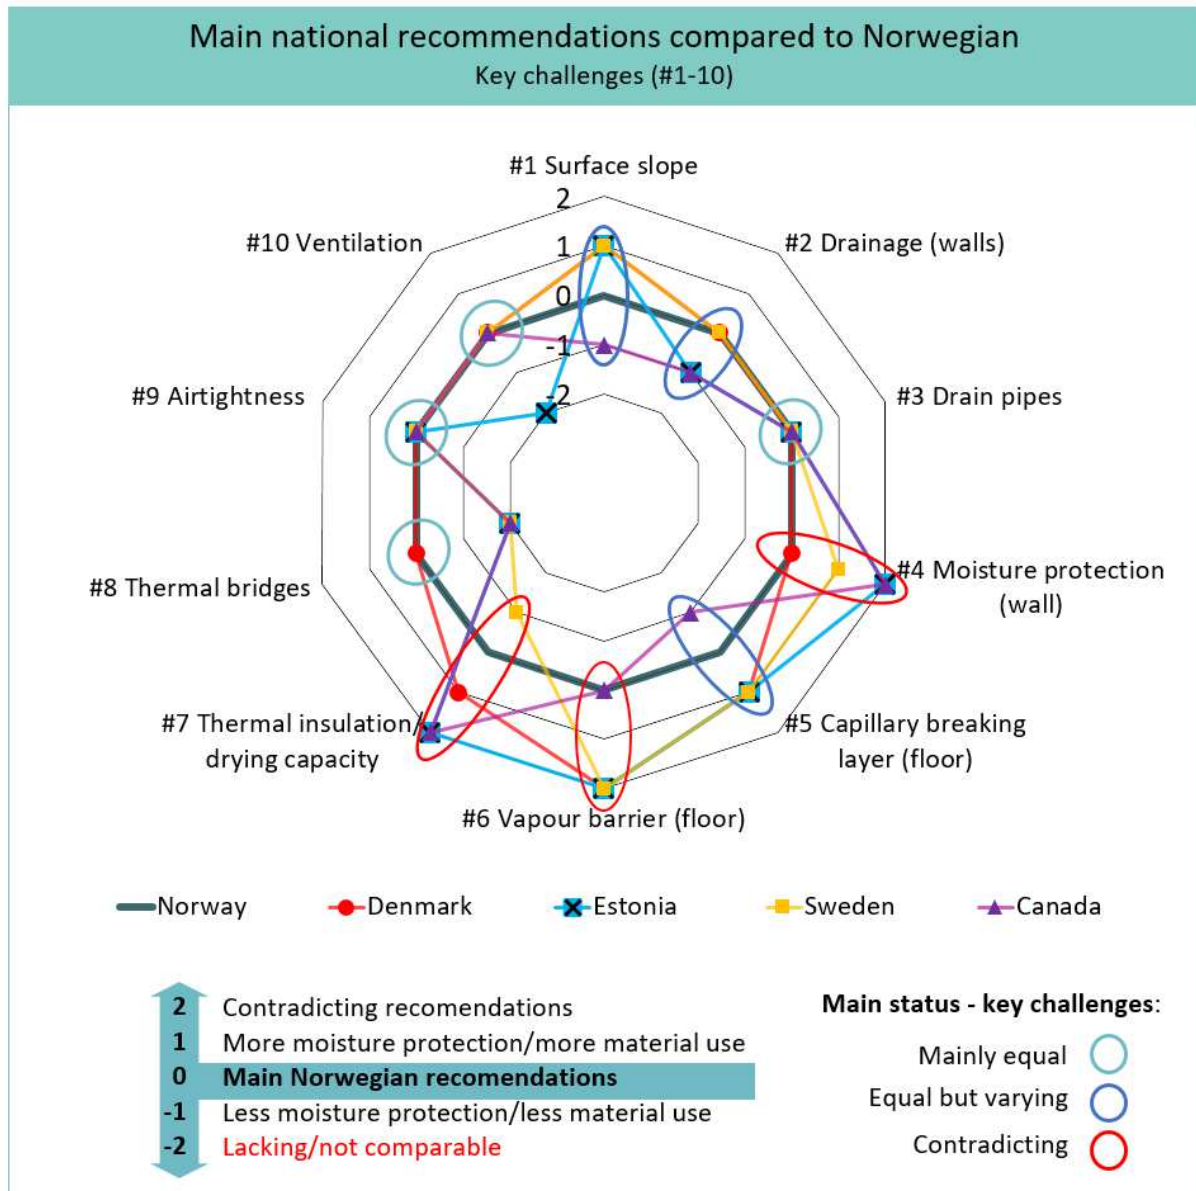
Main national recommendations compared to Norwegian
Key challenges (#1-10)

#1 Surface slope
2
1
0
-1
-2
#2 Drainage (walls)
#3 Drain pipes
#4 Moisture protection (wall)
#5 Capillary breaking layer (floor)
#6 Vapour barrier (floor)
#7 Thermal insulation/ drying capacity
#8 Thermal bridges
#9 Airtightness
#10 Ventilation

Norway
Denmark
Estonia
Sweden
Canada

2 Contradicting recomendations
1 More moisture protection/more material use
0 Main Norwegian recomendations
-1 Less moisture protection/less material use
-2 Lacking/not comparable

Main status - key challenges:
Mainly equal
Equal but varying
Contradicting